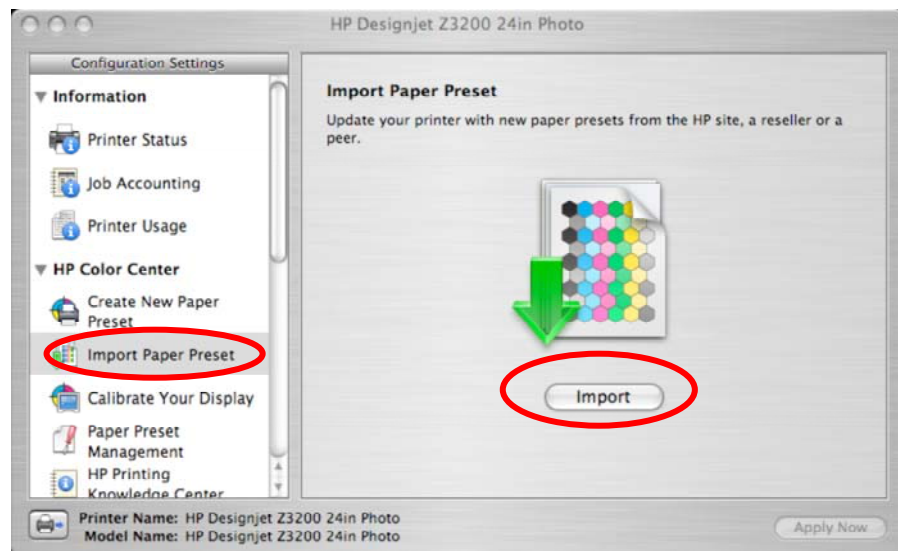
HP Designjet Z3200 24in Photo

Configuration Settings

Information

Printer Status

Job Accounting

Printer Usage

HP Color Center

Create New Paper Preset

Import Paper Preset

Calibrate Your Display

Paper Preset Management

HP Printing Knowledge Center

Import Paper Preset

Update your printer with new paper presets from the HP site, a reseller or a peer.

Import

Printer Name: HP Designjet Z3200 24in Photo
Model Name: HP Designjet Z3200 24in Photo

Apply Now